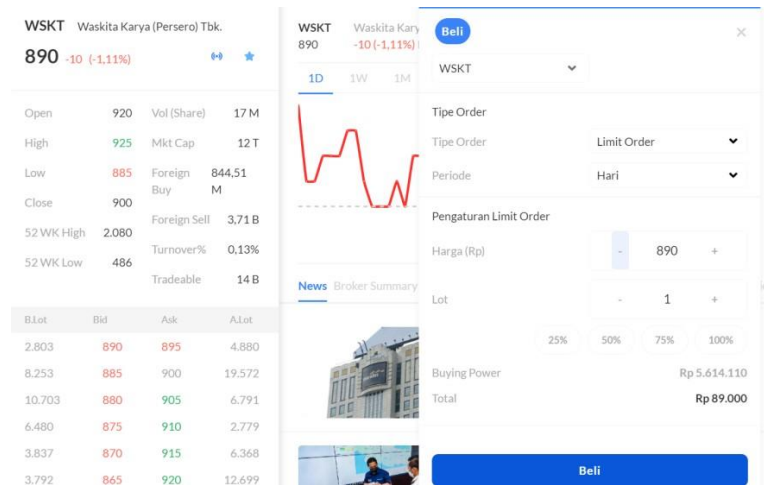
WSKT Waskita Karya (Persero) Tbk.

890 -10 (-1,11%)

| | | | |
|---|---|---|---|
| Open | 920 | Vol (Share) | 17 M |
| High | 925 | Mkt Cap | 12 T |
| Low | 885 | Foreign Buy | 844,51 M |
| Close | 900 | Foreign Sell | 3,71 B |
| 52 WK High | 2.080 | Turnover% | 0,13% |
| 52 WK Low | 486 | Tradeable | 14 B |

| B.Lot | Bid | Ask | A.Lot |
|---|---|---|---|
| 2.803 | 890 | 895 | 4.880 |
| 8.253 | 885 | 900 | 19.572 |
| 10.703 | 880 | 905 | 6.791 |
| 6.480 | 875 | 910 | 2.779 |
| 3.837 | 870 | 915 | 6.368 |
| 3.792 | 865 | 920 | 12.699 |

WSKT Waskita Kary
890 -10 (-1,11%)

1D 1W 1M

News Broker Summary

Beli

×

WSKT

Tipe Order

Tipe Order Limit Order

Periode Hari

Pengaturan Limit Order

Harga (Rp) - 890 +

Lot - 1 +

25% 50% 75% 100%

Buying Power Rp 5.614.110

Total Rp 89.000

Beli